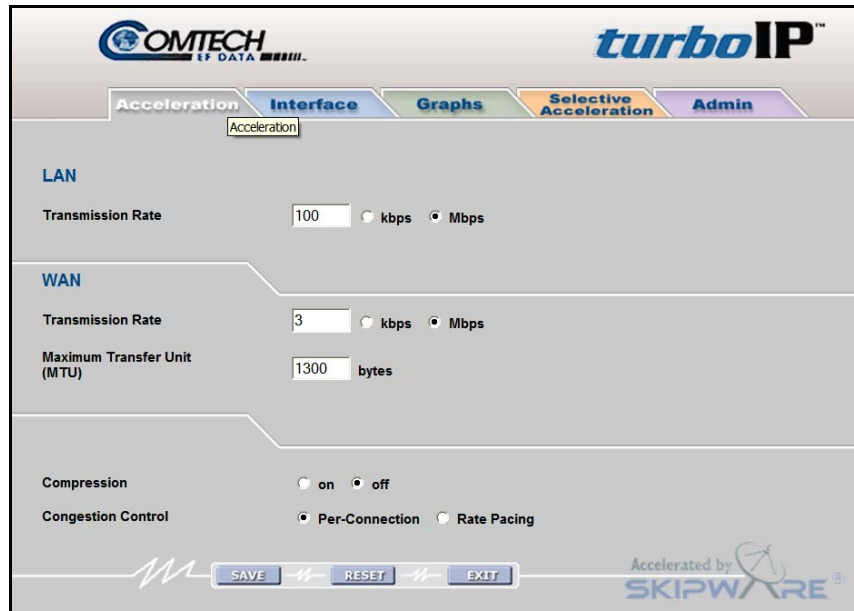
COMTECH EF DATA

turboIP™

Acceleration | Interface | Graphs | Selective Acceleration | Admin

Acceleration

LAN

Transmission Rate 100 kbps Mbps

WAN

Transmission Rate 3 kbps Mbps

Maximum Transfer Unit (MTU) 1300 bytes

Compression on off

Congestion Control Per-Connection Rate Pacing

SAVE RESET EXIT

Accelerated by SKIPWARE®